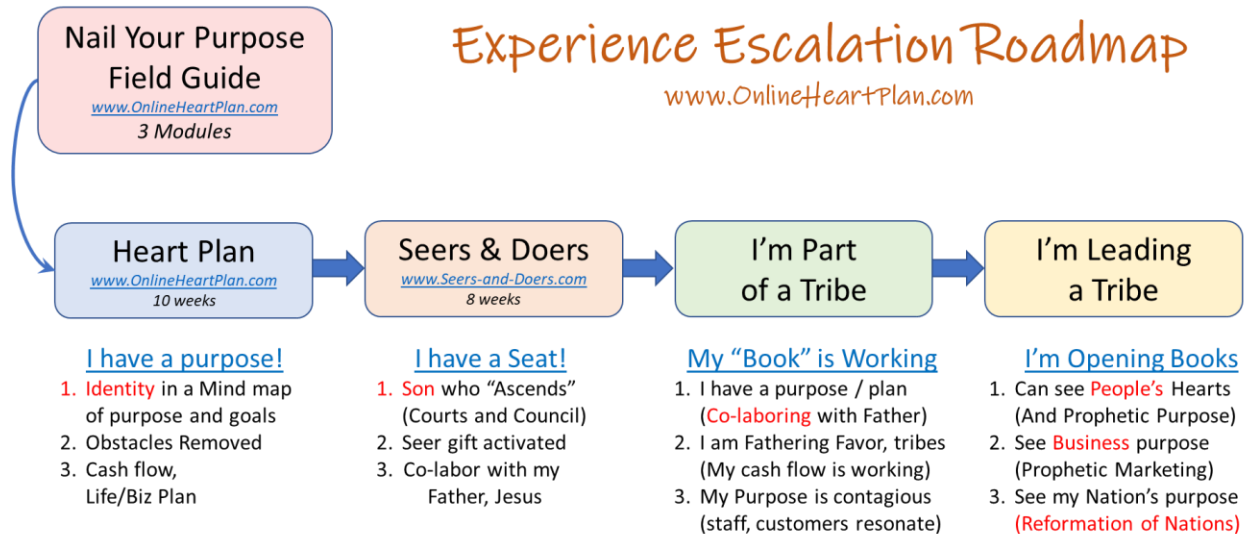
Nail Your Purpose Field Guide
www.OnlineHeartPlan.com
3 Modules

Experience Escalation Roadmap
www.OnlineHeartPlan.com

Heart Plan
www.OnlineHeartPlan.com
10 weeks

Seers & Doers
www.Seers-and-Doers.com
8 weeks

I'm Part of a Tribe

I'm Leading a Tribe

I have a purpose!
1. Identity in a Mind map of purpose and goals
2. Obstacles Removed
3. Cash flow, Life/Biz Plan

I have a Seat!
1. Son who "Ascends" (Courts and Council)
2. Seer gift activated
3. Co-labor with my Father, Jesus

My "Book" is Working
1. I have a purpose / plan (Co-laboring with Father)
2. I am Fathering Favor, tribes (My cash flow is working)
3. My Purpose is contagious (staff, customers resonate)

I'm Opening Books
1. Can see People's Hearts (And Prophetic Purpose)
2. See Business purpose (Prophetic Marketing)
3. See my Nation's purpose (Reformation of Nations)